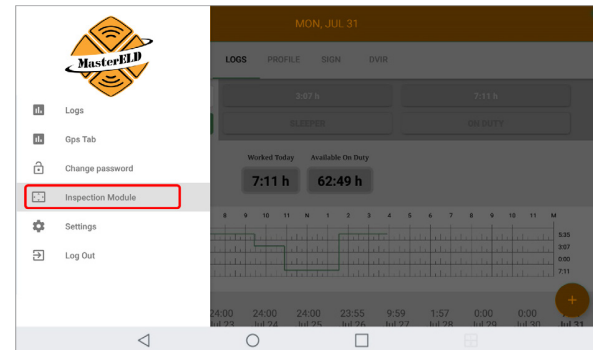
MasterELD

Logs

Gps Tab

Change password

Inspection Module

Settings

Log Out

MON, JUL 31

LOGS PROFILE SIGN DVIR

2:07 h

7:11 h

SLEEPER

ON DUTY

Worked Today

Available On Duty

7:11 h

62:49 h

8 9 10 11 N 1 2 3 4 5 6 7 8 9 10 11 M

5:35
3:07
0:00
7:11

24:00 Jul 23
24:00 Jul 24
24:00 Jul 25
23:55 Jul 26
9:59 Jul 27
1:57 Jul 28
0:00 Jul 29
0:00 Jul 30
Jul 31

+